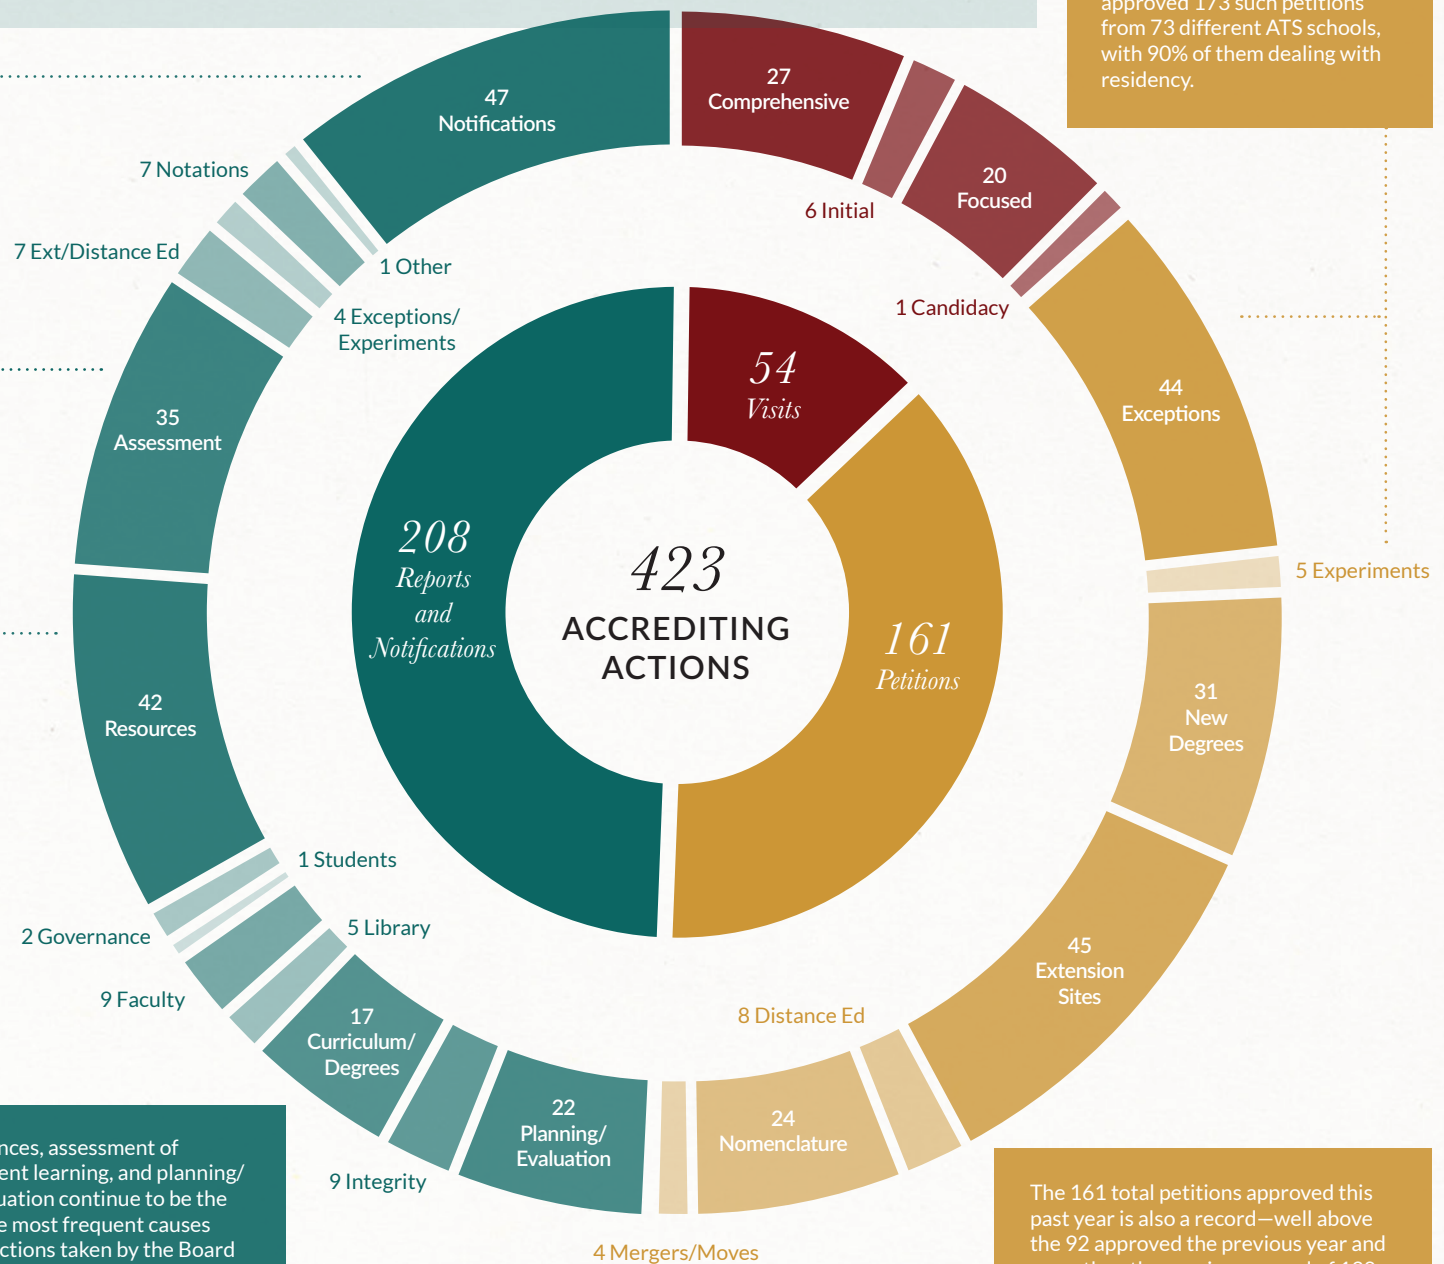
approved 173 such petitions from 73 different ATS schools, with 90% of them dealing with residency.

47
Notifications

27
Comprehensive

6 Initial

20
Focused

1 Candidacy

7 Notations

7 Ext/Distance Ed

1 Other

4 Exceptions/
Experiments

54
Visits

44
Exceptions

5 Experiments

35
Assessment

208
Reports
and
Notifications

423
ACCREDITING
ACTIONS

161
Petitions

31
New
Degrees

42
Resources

1 Students

2 Governance

5 Library

9 Faculty

17
Curriculum/
Degrees

45
Extension
Sites

8 Distance Ed

22
Planning/
Evaluation

24
Nomenclature

9 Integrity

4 Mergers/Moves

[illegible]nces, assessment of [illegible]ent learning, and planning/ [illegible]uation continue to be the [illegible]e most frequent causes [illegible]ctions taken by the Board

The 161 total petitions approved this past year is also a record—well above the 92 approved the previous year and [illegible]